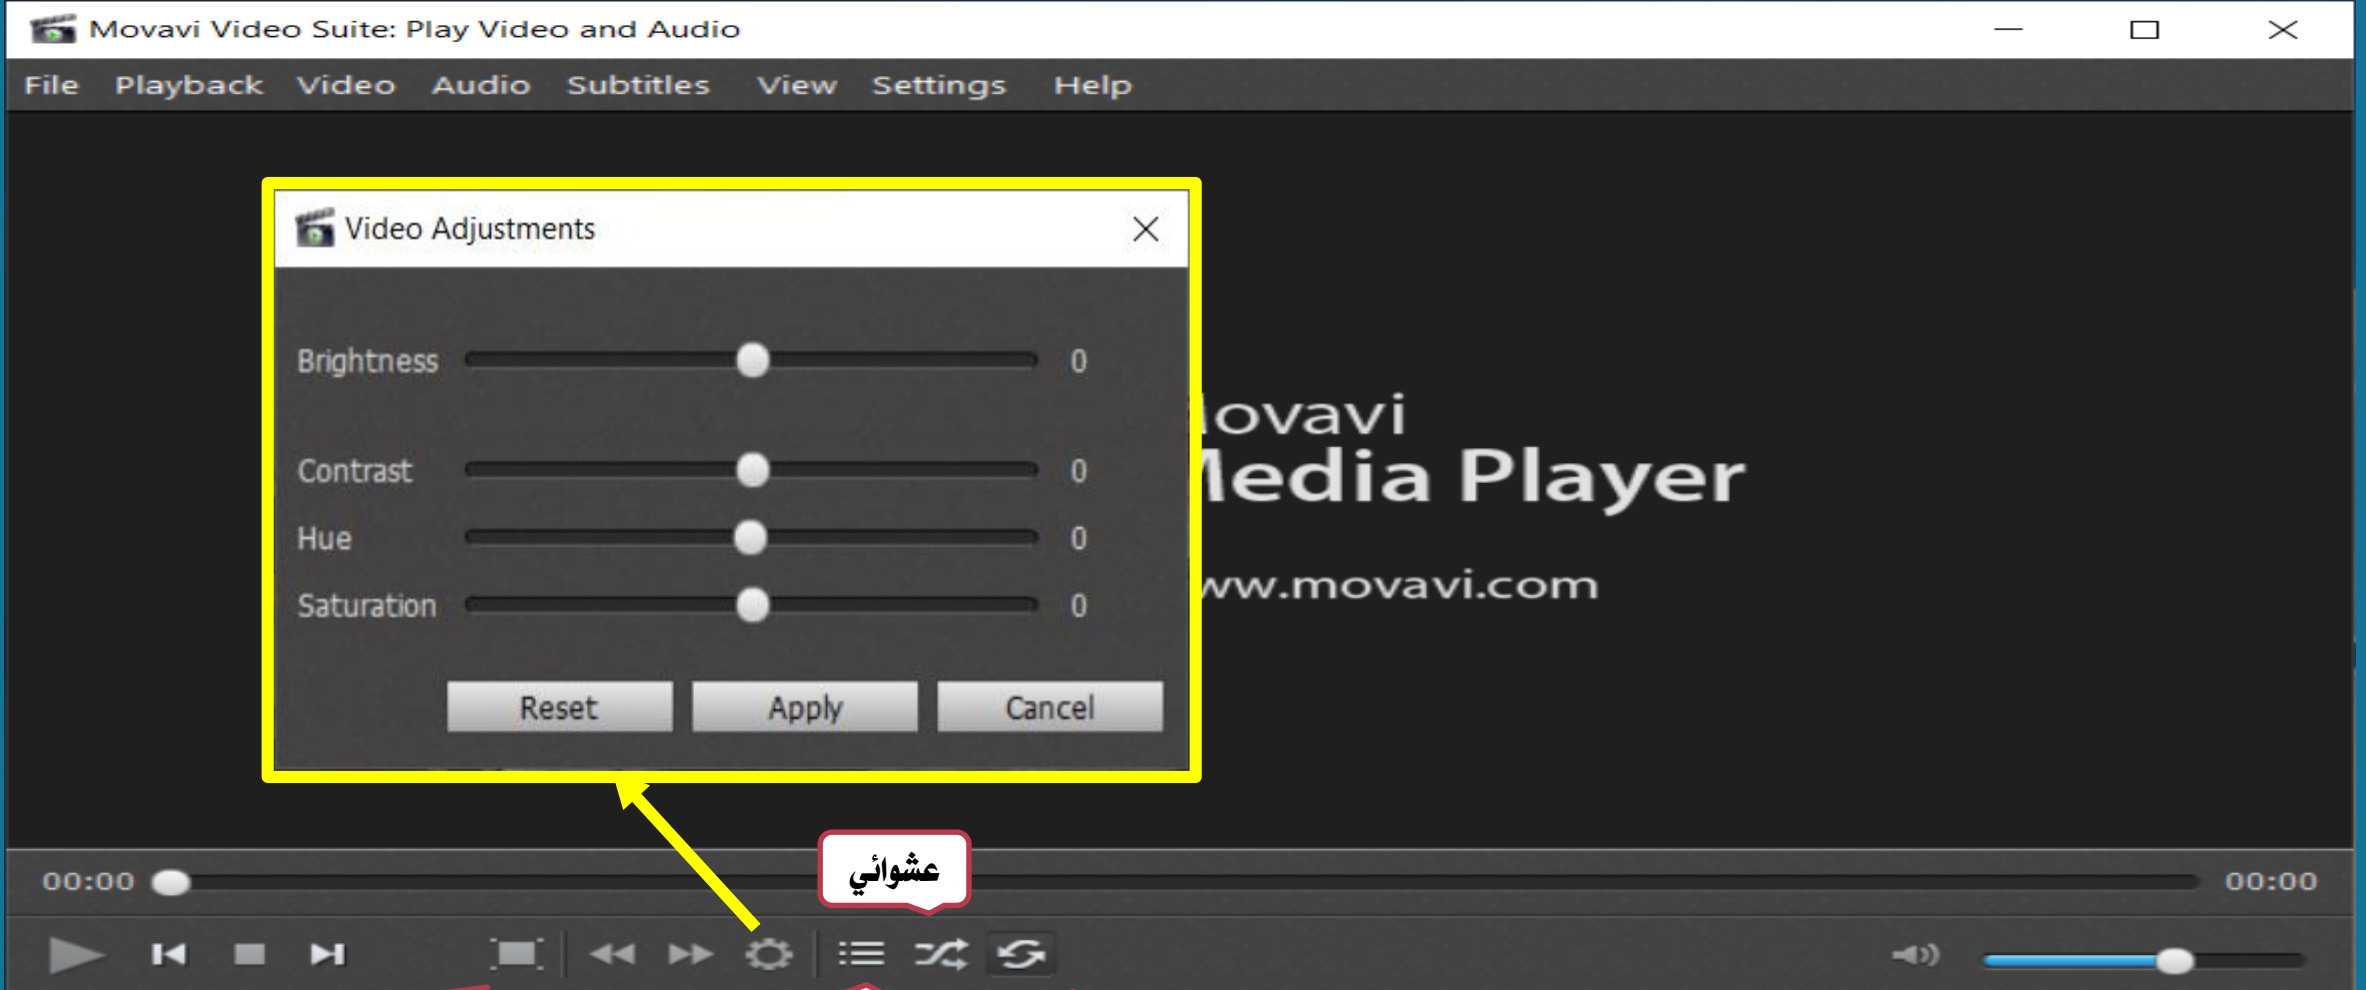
Movavi Video Suite: Play Video and Audio

File Playback Video Audio Subtitles View Settings Help

Video Adjustments

Brightness 0

Contrast 0

Hue 0

Saturation 0

Reset Apply Cancel

lovavi
ledia Player
ww.movavi.com

عشوائي

00:00

00:00